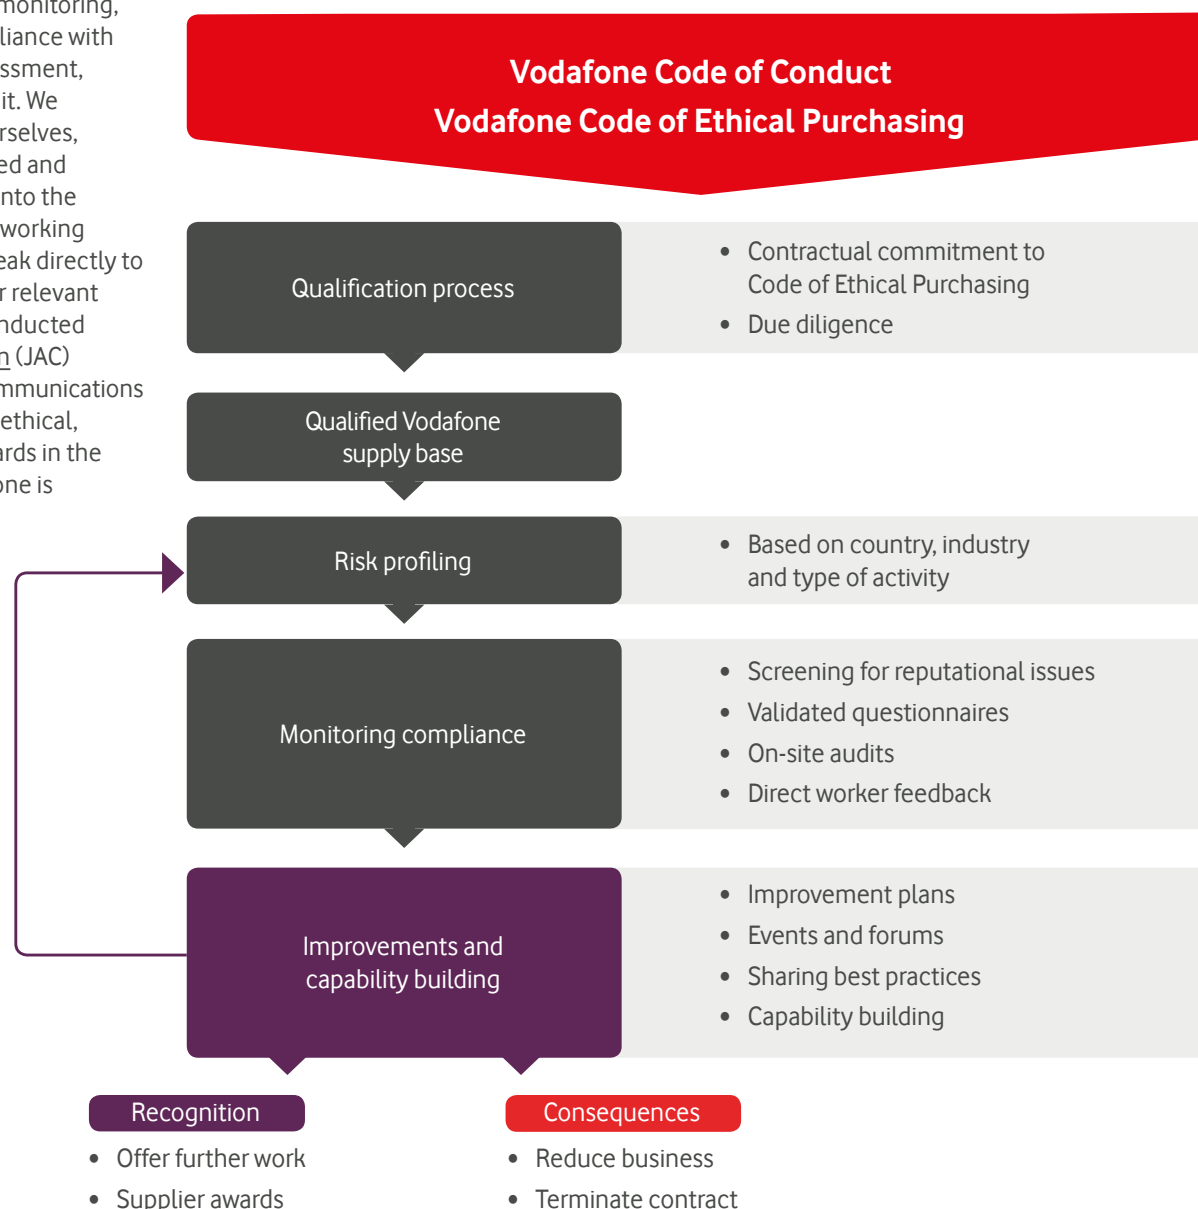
monitoring, liance with ssment, it. We rselves, ed and nto the working eak directly to r relevant nducted n (JAC) mmunications ethical, rds in the one is

Vodafone Code of Conduct
Vodafone Code of Ethical Purchasing

Qualification process

- Contractual commitment to Code of Ethical Purchasing
- Due diligence

Qualified Vodafone supply base

Risk profiling

- Based on country, industry and type of activity

Monitoring compliance

- Screening for reputational issues
- Validated questionnaires
- On-site audits
- Direct worker feedback

Improvements and capability building

- Improvement plans
- Events and forums
- Sharing best practices
- Capability building

Recognition

- Offer further work
- Supplier awards

Consequences

- Reduce business
- Terminate contract